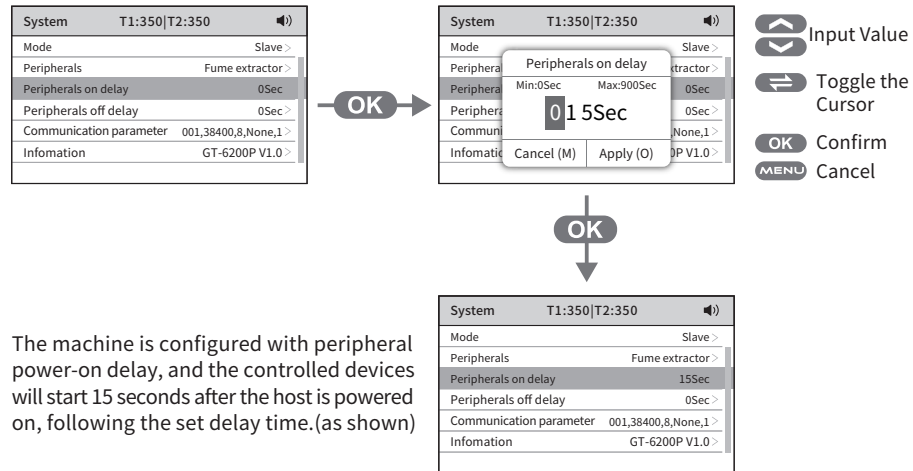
System T1:350|T2:350

Mode Slave
Peripherals Fume extractor
Peripherals on delay 0Sec
Peripherals off delay 0Sec
Communication parameter 001,38400,8,None,1
Infomation GT-6200P V1.0

OK

System T1:350|T2:350

Mode Slave
Periphera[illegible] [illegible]xtractor
Periphera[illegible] 0Sec
Periphera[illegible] 0Sec
Commun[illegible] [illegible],None,1
Infomatio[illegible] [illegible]P V1.0

Peripherals on delay
Min:0Sec Max:900Sec
0 1 5Sec
Cancel (M) Apply (O)

Input Value

Toggle the Cursor

OK Confirm

MENU Cancel

OK

The machine is configured with peripheral power-on delay, and the controlled devices will start 15 seconds after the host is powered on, following the set delay time.(as shown)

System T1:350|T2:350

Mode Slave
Peripherals Fume extractor
Peripherals on delay 15Sec
Peripherals off delay 0Sec
Communication parameter 001,38400,8,None,1
Infomation GT-6200P V1.0